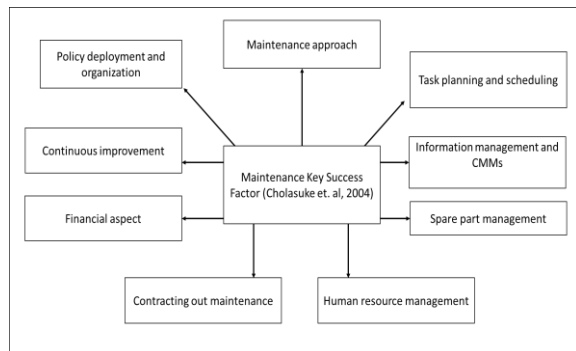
Maintenance approach

Policy deployment and organization

Task planning and scheduling

Continuous improvement

Maintenance Key Success Factor (Cholasuke et. al, 2004)

Information management and CMMs

Financial aspect

Spare part management

Contracting out maintenance

Human resource management